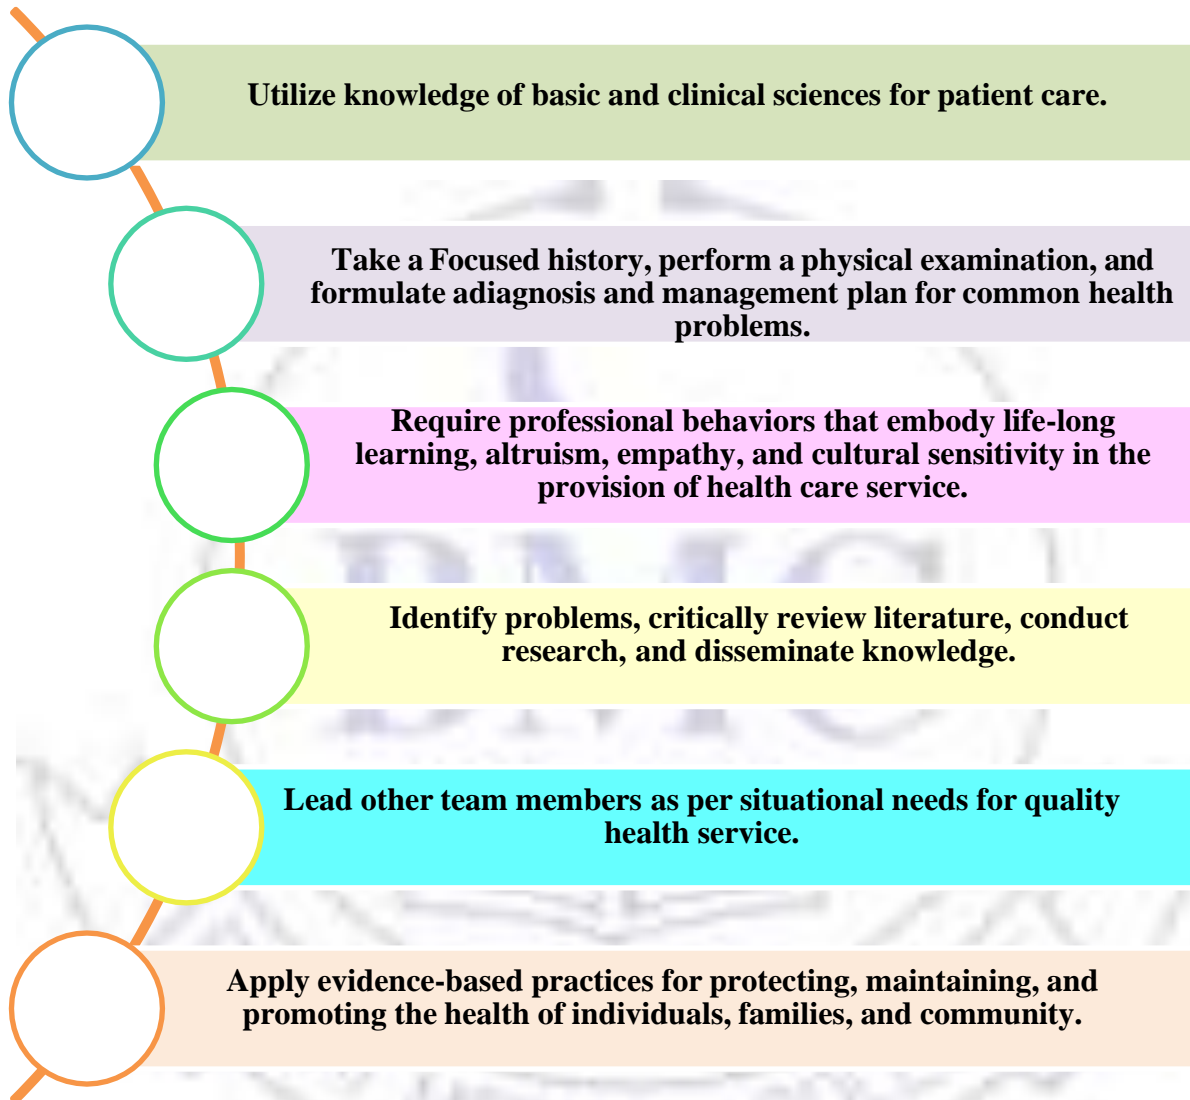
Utilize knowledge of basic and clinical sciences for patient care.

Take a Focused history, perform a physical examination, and formulate adiagnosis and management plan for common health problems.

Require professional behaviors that embody life-long learning, altruism, empathy, and cultural sensitivity in the provision of health care service.

Identify problems, critically review literature, conduct research, and disseminate knowledge.

Lead other team members as per situational needs for quality health service.

Apply evidence-based practices for protecting, maintaining, and promoting the health of individuals, families, and community.